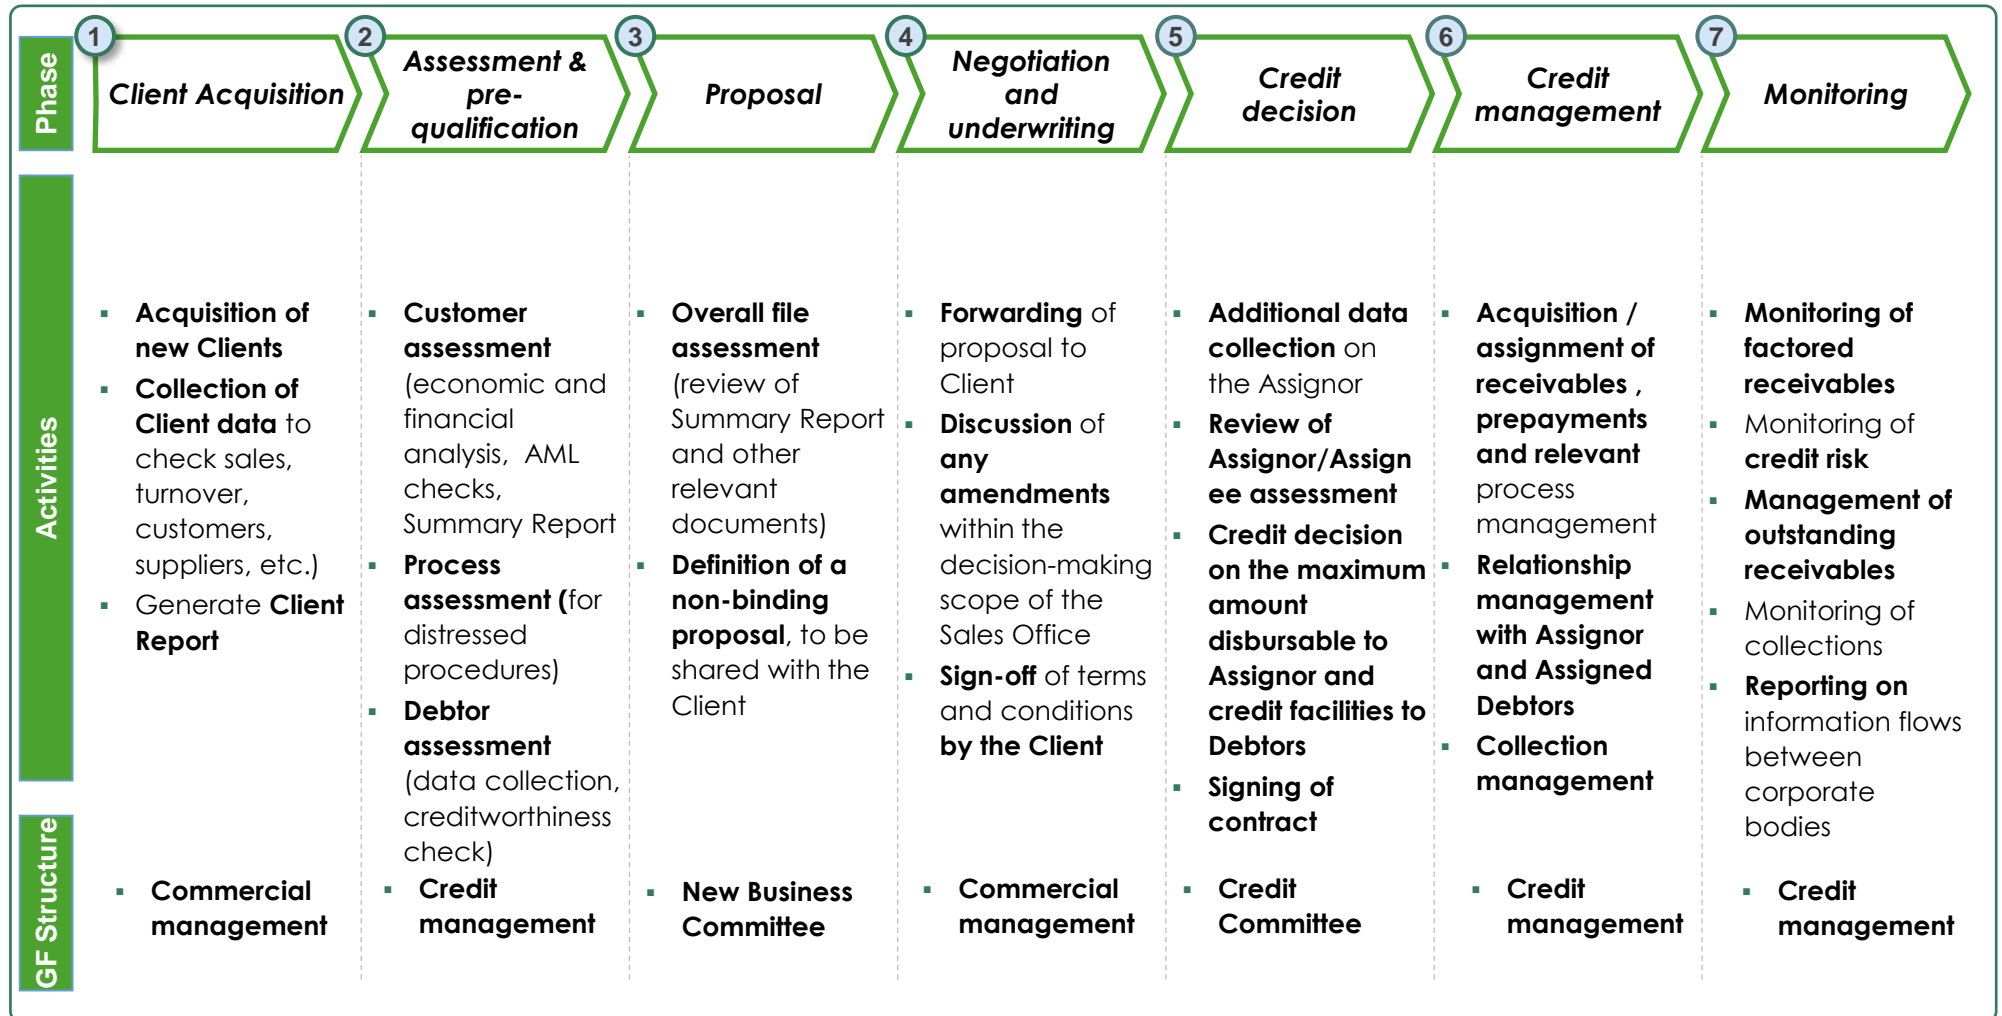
Phase

1 Client Acquisition

2 Assessment & pre-qualification

3 Proposal

4 Negotiation and underwriting

5 Credit decision

6 Credit management

7 Monitoring

Activities

- Acquisition of new Clients
- Collection of Client data to check sales, turnover, customers, suppliers, etc.)
- Generate Client Report

- Customer assessment (economic and financial analysis, AML checks, Summary Report
- Process assessment (for distressed procedures)
- Debtor assessment (data collection, creditworthiness check)

- Overall file assessment (review of Summary Report and other relevant documents)
- Definition of a non-binding proposal, to be shared with the Client

- Forwarding of proposal to Client
- Discussion of any amendments within the decision-making scope of the Sales Office
- Sign-off of terms and conditions by the Client

- Additional data collection on the Assignor
- Review of Assignor/Assignee assessment
- Credit decision on the maximum amount disbursable to Assignor and credit facilities to Debtors
- Signing of contract

- Acquisition / assignment of receivables , prepayments and relevant process management
- Relationship management with Assignor and Assigned Debtors
- Collection management

- Monitoring of factored receivables
- Monitoring of credit risk
- Management of outstanding receivables
- Monitoring of collections
- Reporting on information flows between corporate bodies

GF Structure

- Commercial management

- Credit management

- New Business Committee

- Commercial management

- Credit Committee

- Credit management

- Credit management